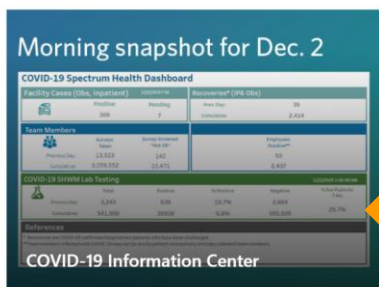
Morning snapshot for Dec. 2

COVID-19 Spectrum Health Dashboard

Facility Cases (Obs, Inpatient)

Positive 388

Pending 7

Recoveries* (IP& Obs)

Prev Day: 39

Cumulative: 2,414

Team Members

Survey Taken

Survey Entered "Not OK"

Previous Day: 13,523 142

Cumulative: 1,079,352 23,471

Employee Positive**

53

2,437

COVID-19 SHWM Lab Testing

Total

Positive

% Positive

Negative

% Pos Positivity 7 day

Previous Day: 3,243 835 25.7% 2,404

Cumulative: 541,959 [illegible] 6.8% 505,359

25.3%

References

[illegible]

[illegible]

COVID-19 Information Center